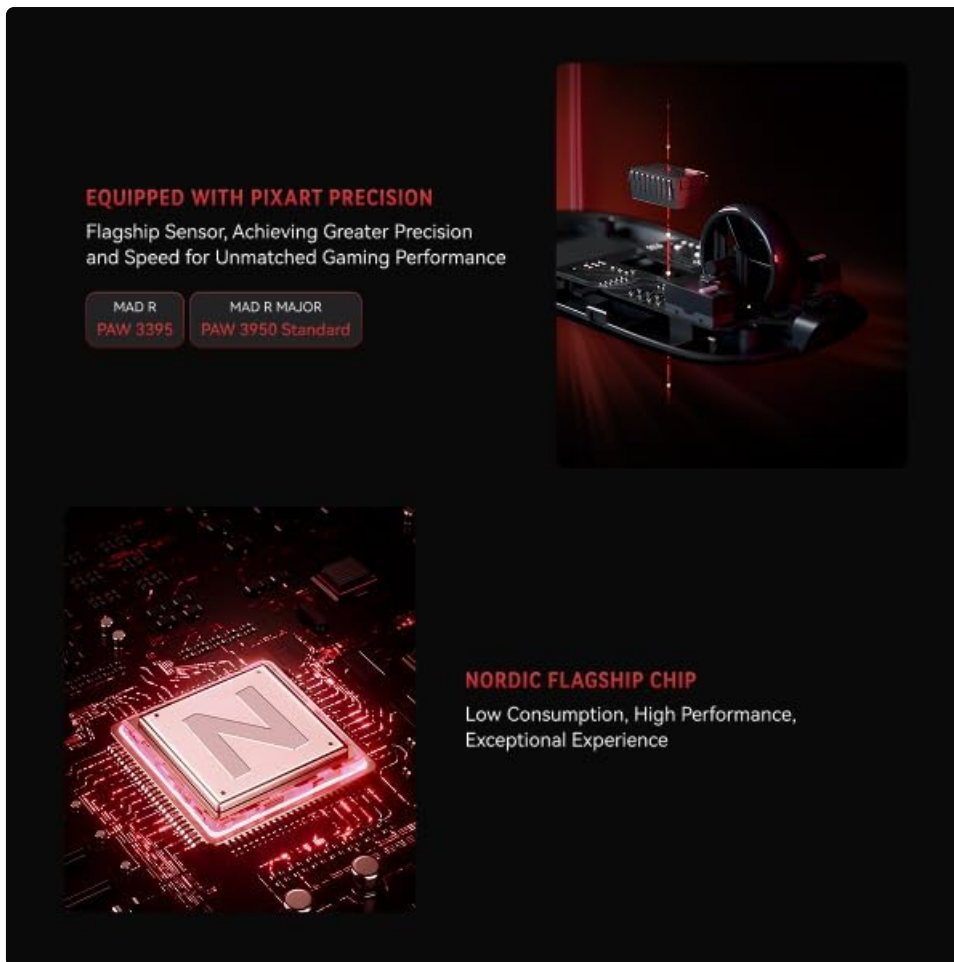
EQUIPPED WITH PIXART PRECISION

Flagship Sensor, Achieving Greater Precision and Speed for Unmatched Gaming Performance

MAD R
PAW 3395

MAD R MAJOR
PAW 3950 Standard

N

NORDIC FLAGSHIP CHIP

Low Consumption, High Performance, Exceptional Experience